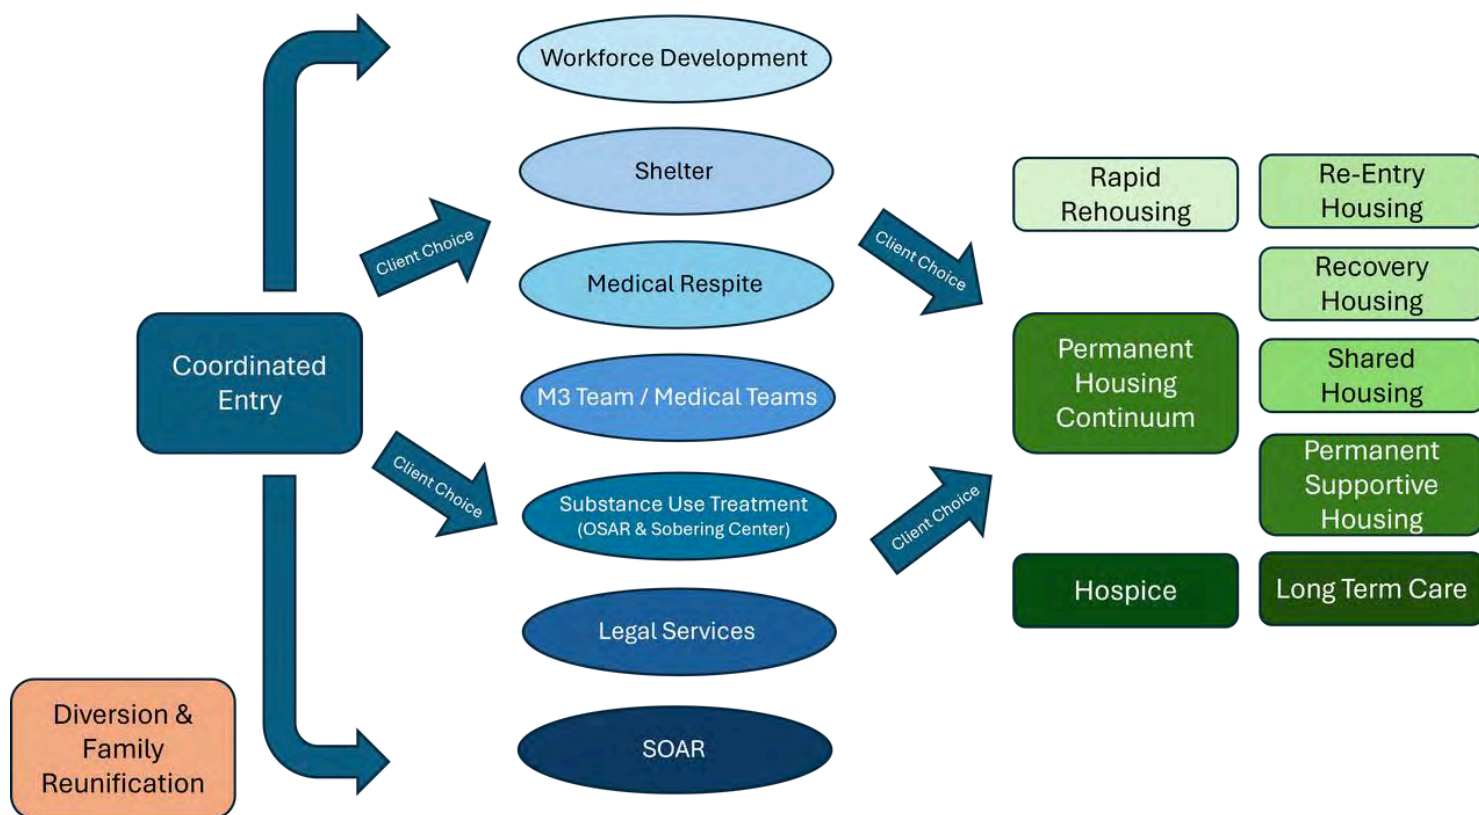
Workforce Development

Shelter

Medical Respite

M3 Team / Medical Teams

Substance Use Treatment
(OSAR & Sobering Center)

Legal Services

SOAR

Coordinated Entry

Client Choice

Client Choice

Client Choice

Client Choice

Diversion & Family Reunification

Rapid Rehousing

Re-Entry Housing

Recovery Housing

Permanent Housing Continuum

Shared Housing

Permanent Supportive Housing

Hospice

Long Term Care